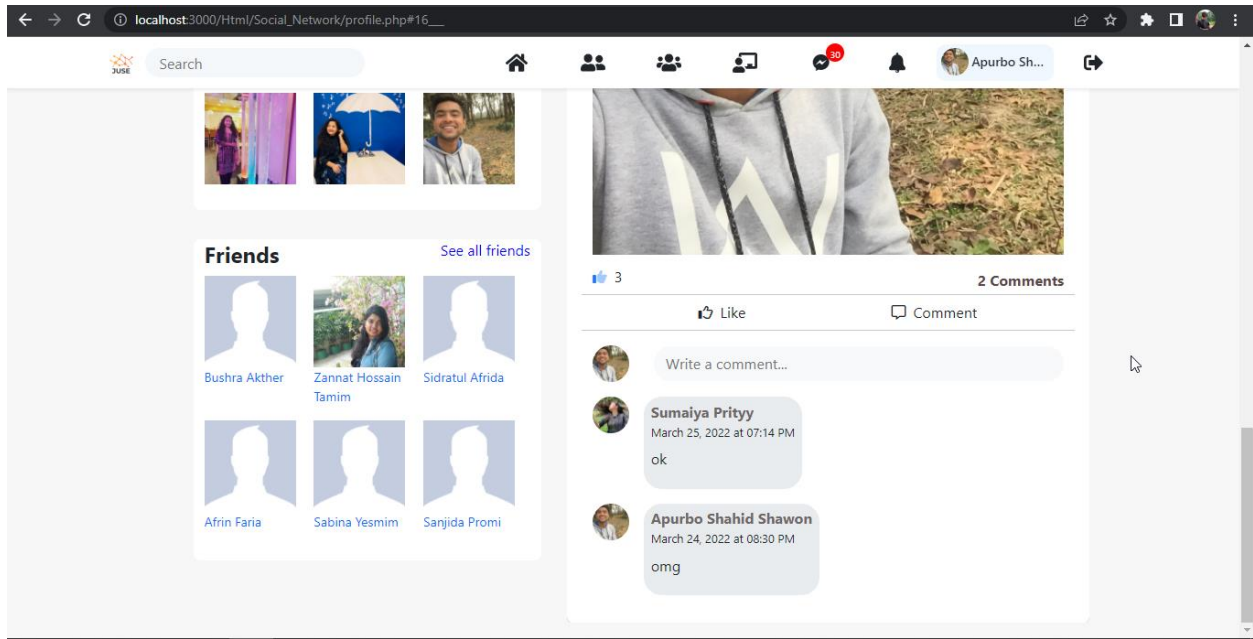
localhost:3000/Html/Social_Network/profile.php#16__

JUSE

Search

30

Apurbo Sh...

Friends

See all friends

Bushra Akther

Zannat Hossain Tamim

Sidratul Afrida

Afrin Faria

Sabina Yesmim

Sanjida Promi

3

2 Comments

Like

Comment

Write a comment...

Sumaiya Prityy
March 25, 2022 at 07:14 PM
ok

Apurbo Shahid Shawon
March 24, 2022 at 08:30 PM
omg